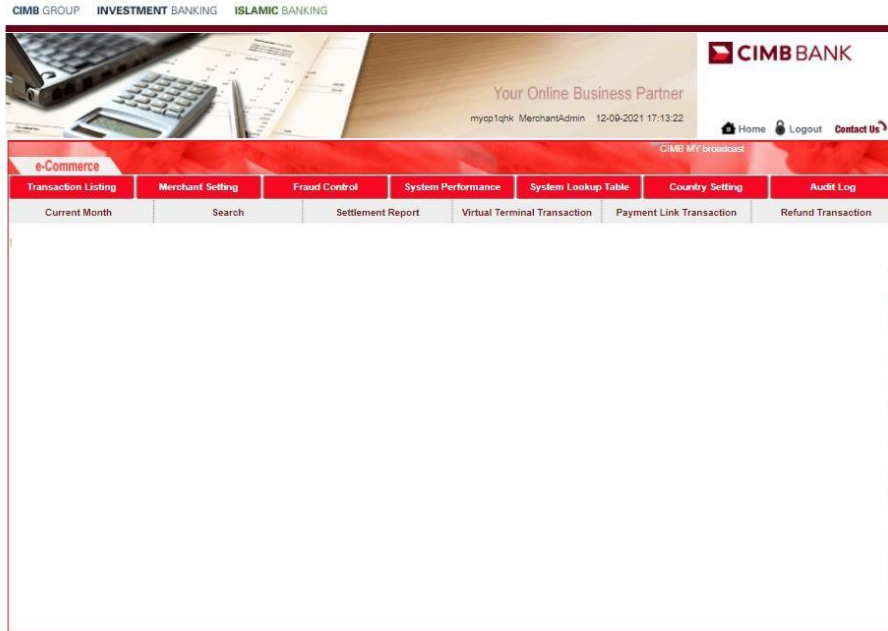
CIMB GROUP INVESTMENT BANKING ISLAMIC BANKING

CIMB BANK

Your Online Business Partner

myop1qhk MerchantAdmin 12-09-2021 17:13:22

Home Logout Contact Us

e-Commerce

CIMB MY broadcast

Transaction Listing | Merchant Setting | Fraud Control | System Performance | System Lookup Table | Country Setting | Audit Log

Current Month | Search | Settlement Report | Virtual Terminal Transaction | Payment Link Transaction | Refund Transaction